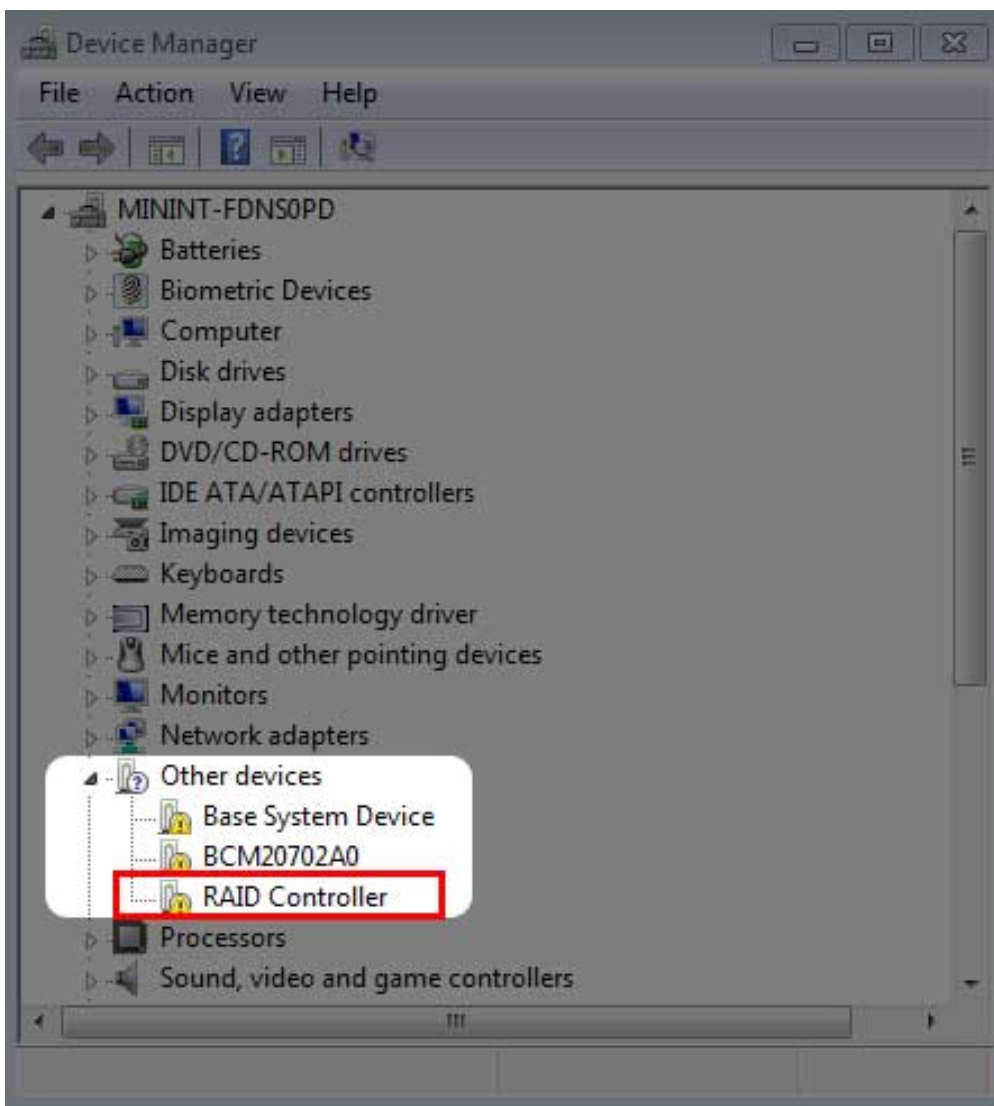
Device Manager

File Action View Help

MININT-FDNS0PD
Batteries
Biometric Devices
Computer
Disk drives
Display adapters
DVD/CD-ROM drives
IDE ATA/ATAPI controllers
Imaging devices
Keyboards
Memory technology driver
Mice and other pointing devices
Monitors
Network adapters
Other devices
Base System Device
BCM20702A0
RAID Controller
Processors
Sound, video and game controllers